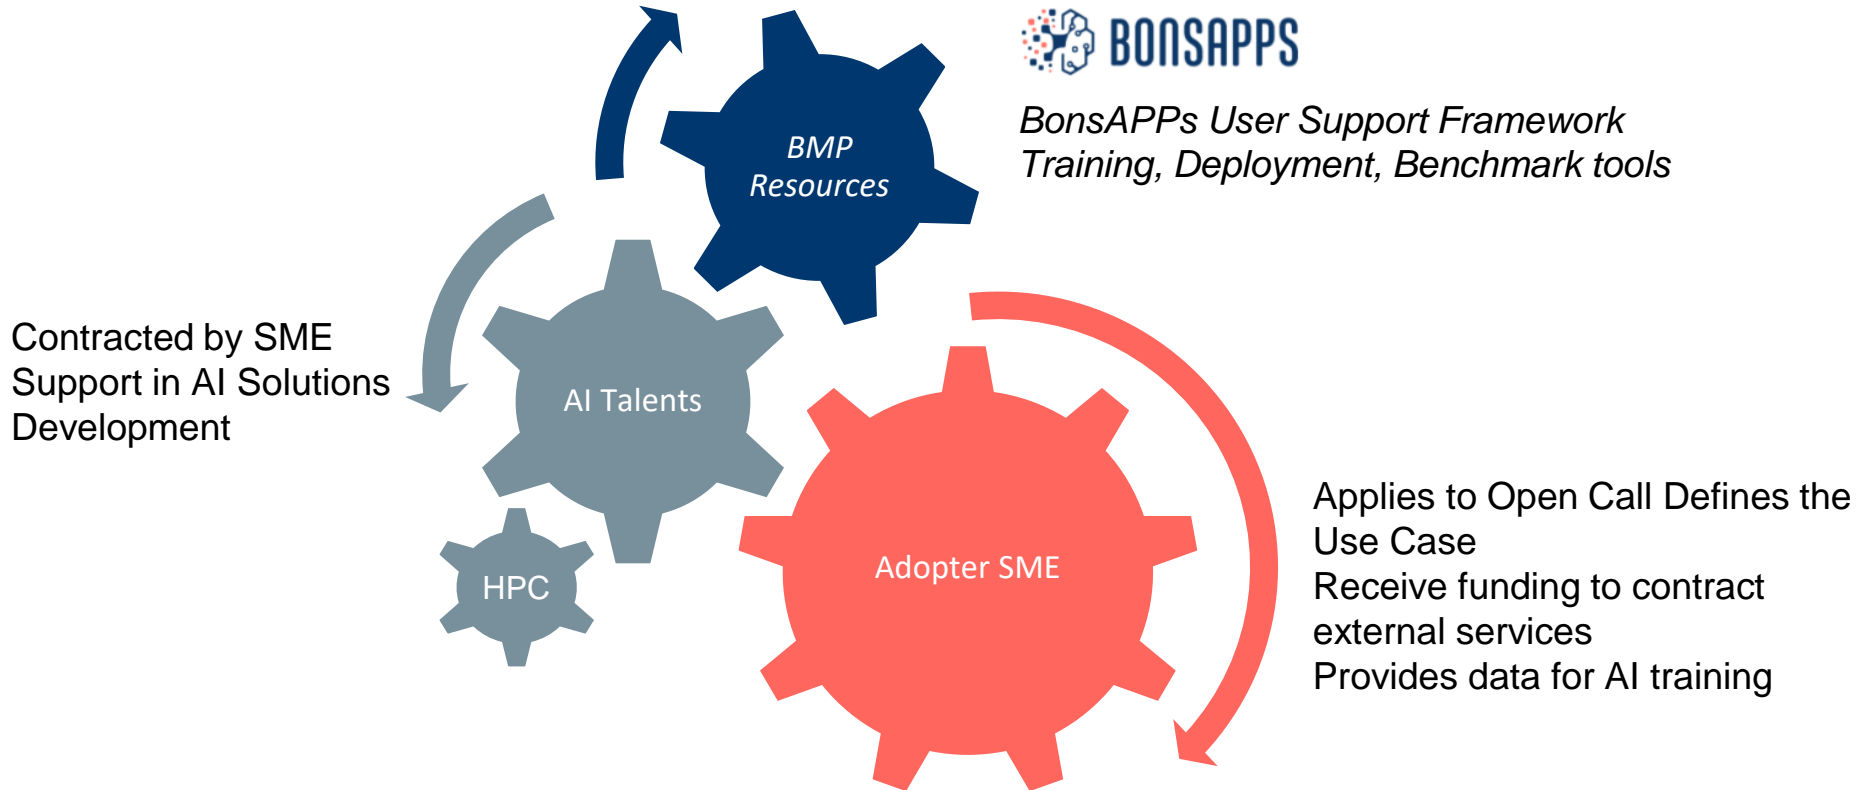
BONSAPPS

BonsAPPs User Support Framework
Training, Deployment, Benchmark tools

BMP Resources

Contracted by SME
Support in AI Solutions Development

AI Talents

HPC

Adopter SME

Applies to Open Call Defines the Use Case
Receive funding to contract external services
Provides data for AI training